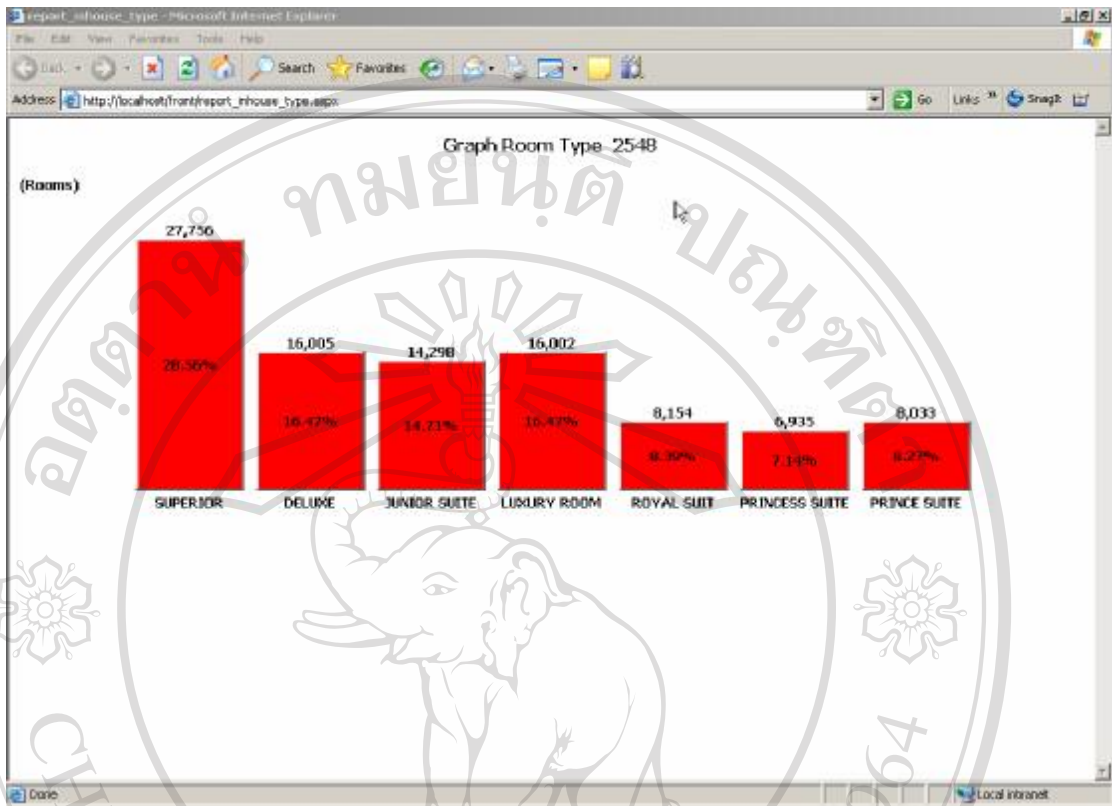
report_inhouse_type - Microsoft Internet Explorer

File Edit View Favorites Tools Help

Back Search Favorites

Address http://localhost/front/report_inhouse_type.aspx Go Links » SnagIt

Graph Room Type 2548

(Rooms)

27,756

28.56%

16,005

16.47%

14,298

14.71%

16,002

16.47%

8,154

8.39%

6,935

7.14%

8,033

8.27%

SUPERIOR DELUXE JUNIOR SUITE LUXURY ROOM ROYAL SUIT PRINCESS SUITE PRINCE SUITE

ทมยนต ปณฑต

Done Local intranet